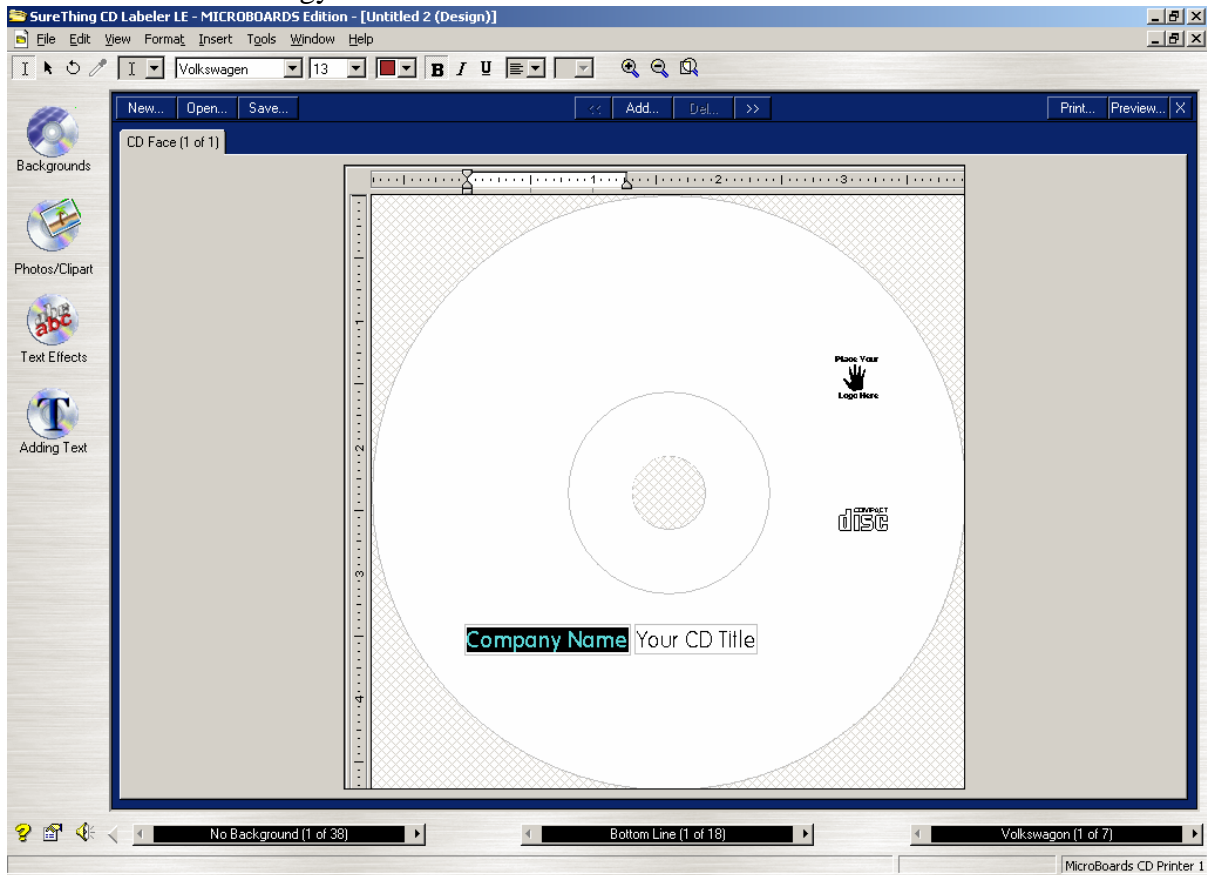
SureThing CD Labeler LE - MICROBOARDS Edition - [Untitled 2 (Design)]

File Edit View Format Insert Tools Window Help

Volkswagen 13 B I U

New... Open... Save... << Add... Del... >> Print... Preview...

CD Face (1 of 1)

Backgrounds

Photos/Clipart

Text Effects

Adding Text

1 2 3

1 2 3 4

Place Your Logo Here

COMPACT disc

Company Name Your CD Title

No Background (1 of 38)

Bottom Line (1 of 18)

Volkswagon (1 of 7)

MicroBoards CD Printer 1